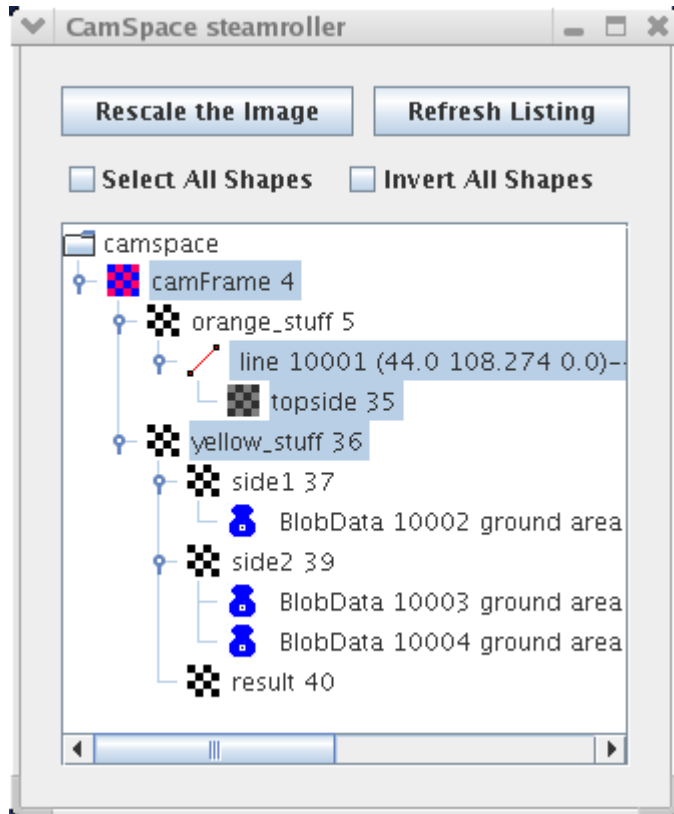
CamSpace steamroller

Rescale the Image

Refresh Listing

Select All Shapes

Invert All Shapes

camspace

camFrame 4

orange_stuff 5

line 10001 (44.0 108.274 0.0)--

topside 35

yellow_stuff 36

side1 37

BlobData 10002 ground area

side2 39

BlobData 10003 ground area

BlobData 10004 ground area

result 40